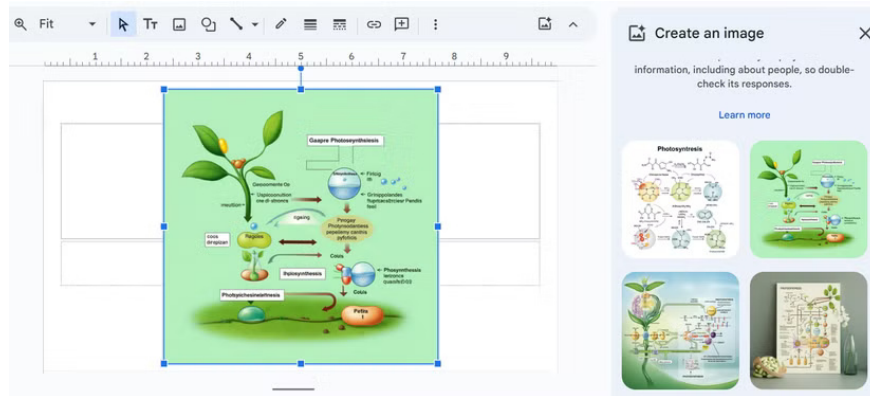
Fit

1 2 3 4 5 6 7 8 9

Gaspre Photosyenthisteis

Geecoments Os Uspiccoution ore di abrsms

meution

Firtng itt

Gmappstiesties flupntecdtrclesr Pandis feed

rgeing

Pimigar Proshynsnstionss pepeliery canths pyfortids

coos dinepan

Pagiaes

Cosis

thpiosynthesis

Phasymthesis terorics quasofs012

Colus

Photopicheainierlnesis

Pefits

Create an image

information, including about people, so double-check its responses.

Learn more

Photosyntresis